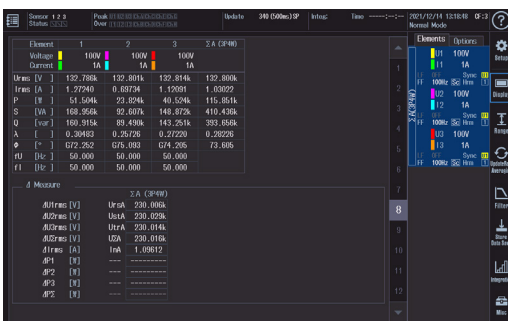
Sensor 1 2 3
Status
Peak
Over
Update 340 (500ms) SP
Integ:
Time --------:--:--
2021/12/14 13:18:48
Normal Mode
CF:3

| Element | 1 | 2 | 3 | ΣA (3P4W) |
|---|---|---|---|---|
| Voltage | 100V | 100V | 100V | |
| Current | 1A | 1A | 1A | |
| Urms [V] | 132.786k | 132.801k | 132.814k | 132.800k |
| Irms [A] | 1.27240 | 0.69734 | 1.12091 | 1.03022 |
| P [W] | 51.504k | 23.824k | 40.524k | 115.851k |
| S [VA] | 168.956k | 92.607k | 148.872k | 410.436k |
| Q [var] | 160.915k | 89.490k | 143.251k | 393.656k |
| λ [ ] | 0.30483 | 0.25726 | 0.27220 | 0.28226 |
| Φ [°] | G72.252 | G75.093 | G74.205 | 73.605 |
| fU [Hz] | 50.000 | 50.000 | 50.000 | |
| fI [Hz] | 50.000 | 50.000 | 50.000 | |

Δ Measure

| | ΣA (3P4W) | |
|---|---|---|
| ΔU1rms [V] | UrsA | 230.006k |
| ΔU2rms [V] | UstA | 230.029k |
| ΔU3rms [V] | UtrA | 230.014k |
| ΔUΣrms [V] | U2A | 230.016k |
| ΔIrms [A] | InA | 1.09612 |
| ΔP1 [W] | --- | --------- |
| ΔP2 [W] | --- | --------- |
| ΔP3 [W] | --- | --------- |
| ΔPΣ [W] | --- | --------- |

8
9
10
11
12

Elements Options
ΣA(3P4W)
U1 100V
I1 1A
FF 100Hz Sc Hrm Sync
U2 100V
I2 1A
FF 100Hz Sc Hrm Sync
U3 100V
I3 1A
FF 100Hz Sc Hrm Sync

?
Setup
Display
Range
Update Rate Averaging
Filter
Store Data Save
Integration
Misc